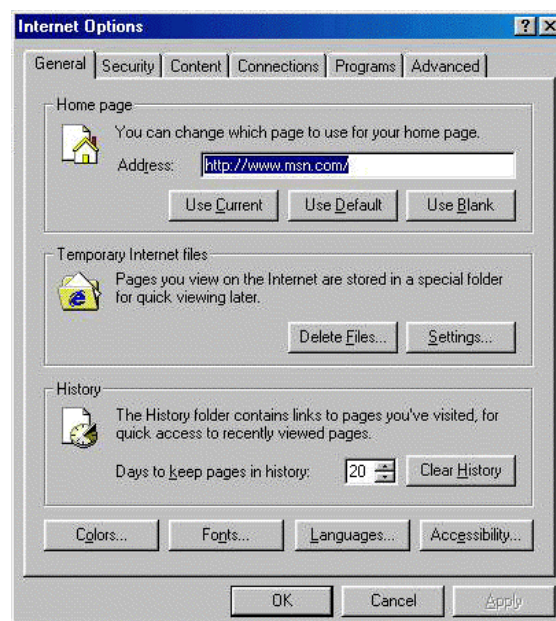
Internet Options

?

×

General

Security

Content

Connections

Programs

Advanced

Home page

You can change which page to use for your home page.

Address: http://www.msn.com/

Use Current

Use Default

Use Blank

Temporary Internet files

Pages you view on the Internet are stored in a special folder for quick viewing later.

Delete Files...

Settings...

History

The History folder contains links to pages you've visited, for quick access to recently viewed pages.

Days to keep pages in history: 20

Clear History

Colors...

Fonts...

Languages...

Accessibility...

OK

Cancel

Apply